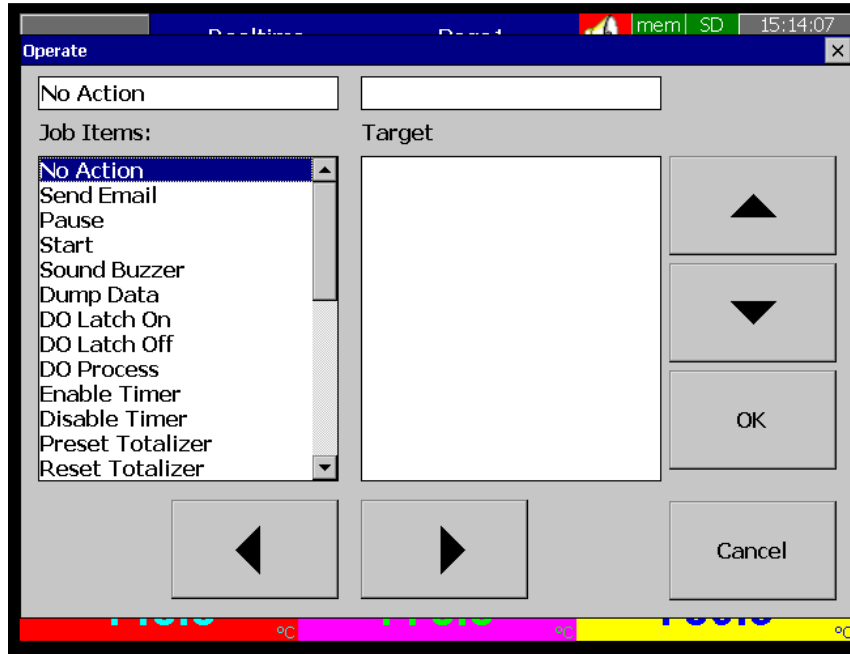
mem SD 15:14:07

Operate

No Action

Job Items:

Target

No Action
Send Email
Pause
Start
Sound Buzzer
Dump Data
DO Latch On
DO Latch Off
DO Process
Enable Timer
Disable Timer
Preset Totalizer
Reset Totalizer

OK

Cancel

°C °C °C